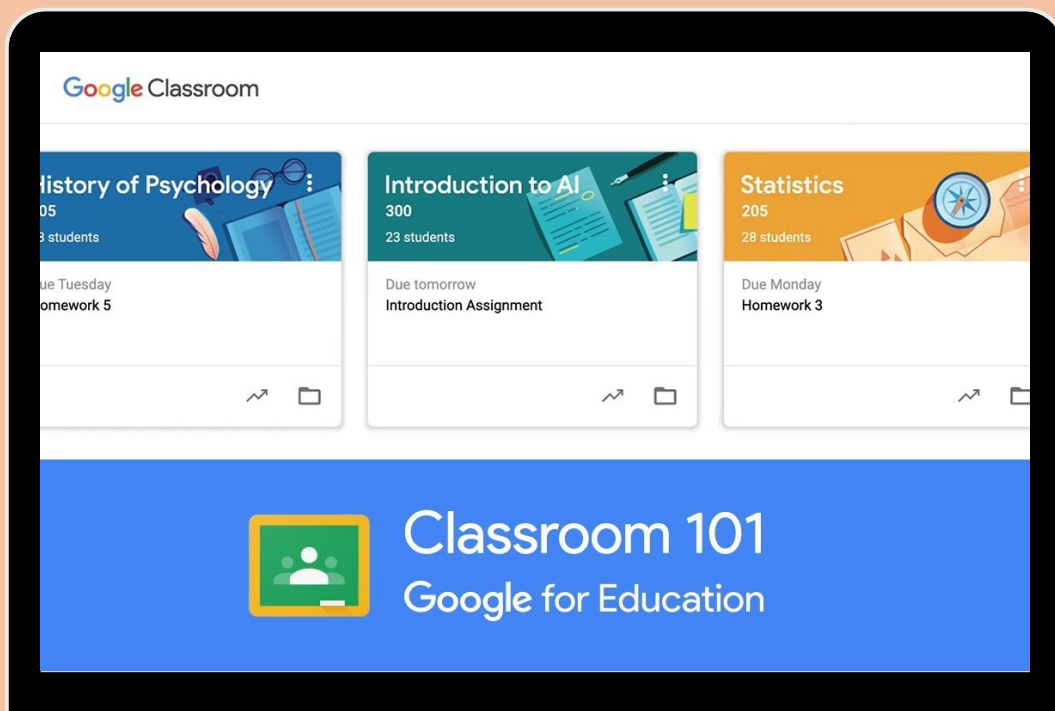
Google Classroom

listory of Psychology
05
3 students

ue Tuesday
omework 5

Introduction to AI
300
23 students

Due tomorrow
Introduction Assignment

Statistics
205
28 students

Due Monday
Homework 3

Classroom 101
Google for Education